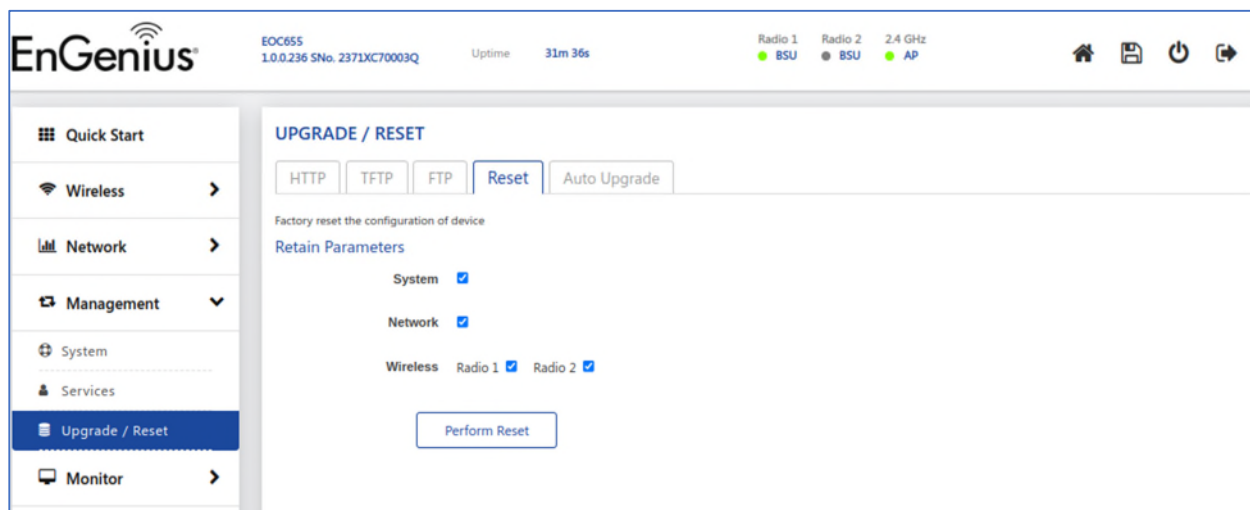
EnGenius®

EOC655
1.0.0.236 SNo. 2371XC70003Q

Uptime 31m 36s

Radio 1 BSU
Radio 2 BSU
2.4 GHz AP

Quick Start
Wireless
Network
Management
System
Services
Upgrade / Reset
Monitor

UPGRADE / RESET

HTTP | TFTP | FTP | Reset | Auto Upgrade

Factory reset the configuration of device

Retain Parameters

System

Network

Wireless Radio 1 Radio 2

Perform Reset